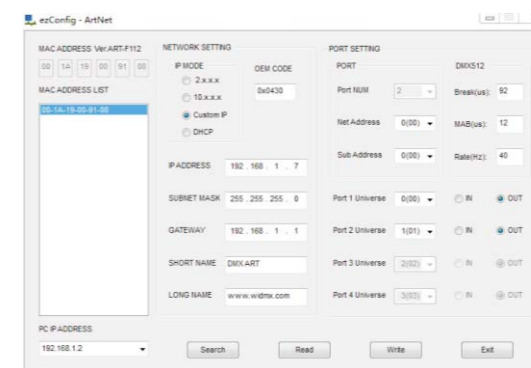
ezConfig - ArtNet

MAC ADDRESS Ver.ART-F112

00 1A 19 00 91 00

MAC ADDRESS LIST

00-1A-19-00-91-00

NETWORK SETTING

IP MODE

2.x.x.x

10.x.x.x

Custom IP

DHCP

OEM CODE

0x0430

IP ADDRESS 192 . 168 . 1 . 7

SUBNET MASK 255 . 255 . 255 . 0

GATEWAY 192 . 168 . 1 . 1

SHORT NAME DMX ART

LONG NAME www.widmx.com

PORT SETTING

PORT

Port NUM 2

Net Address 0(00)

Sub Address 0(00)

DMX512

Break(us): 92

MAB(us): 12

Rate(Hz): 40

Port 1 Universe 0(00) IN OUT

Port 2 Universe 1(01) IN OUT

Port 3 Universe 2(02) IN OUT

Port 4 Universe 3(03) IN OUT

PC IP ADDRESS

192.168.1.2

Search

Read

Write

Exit